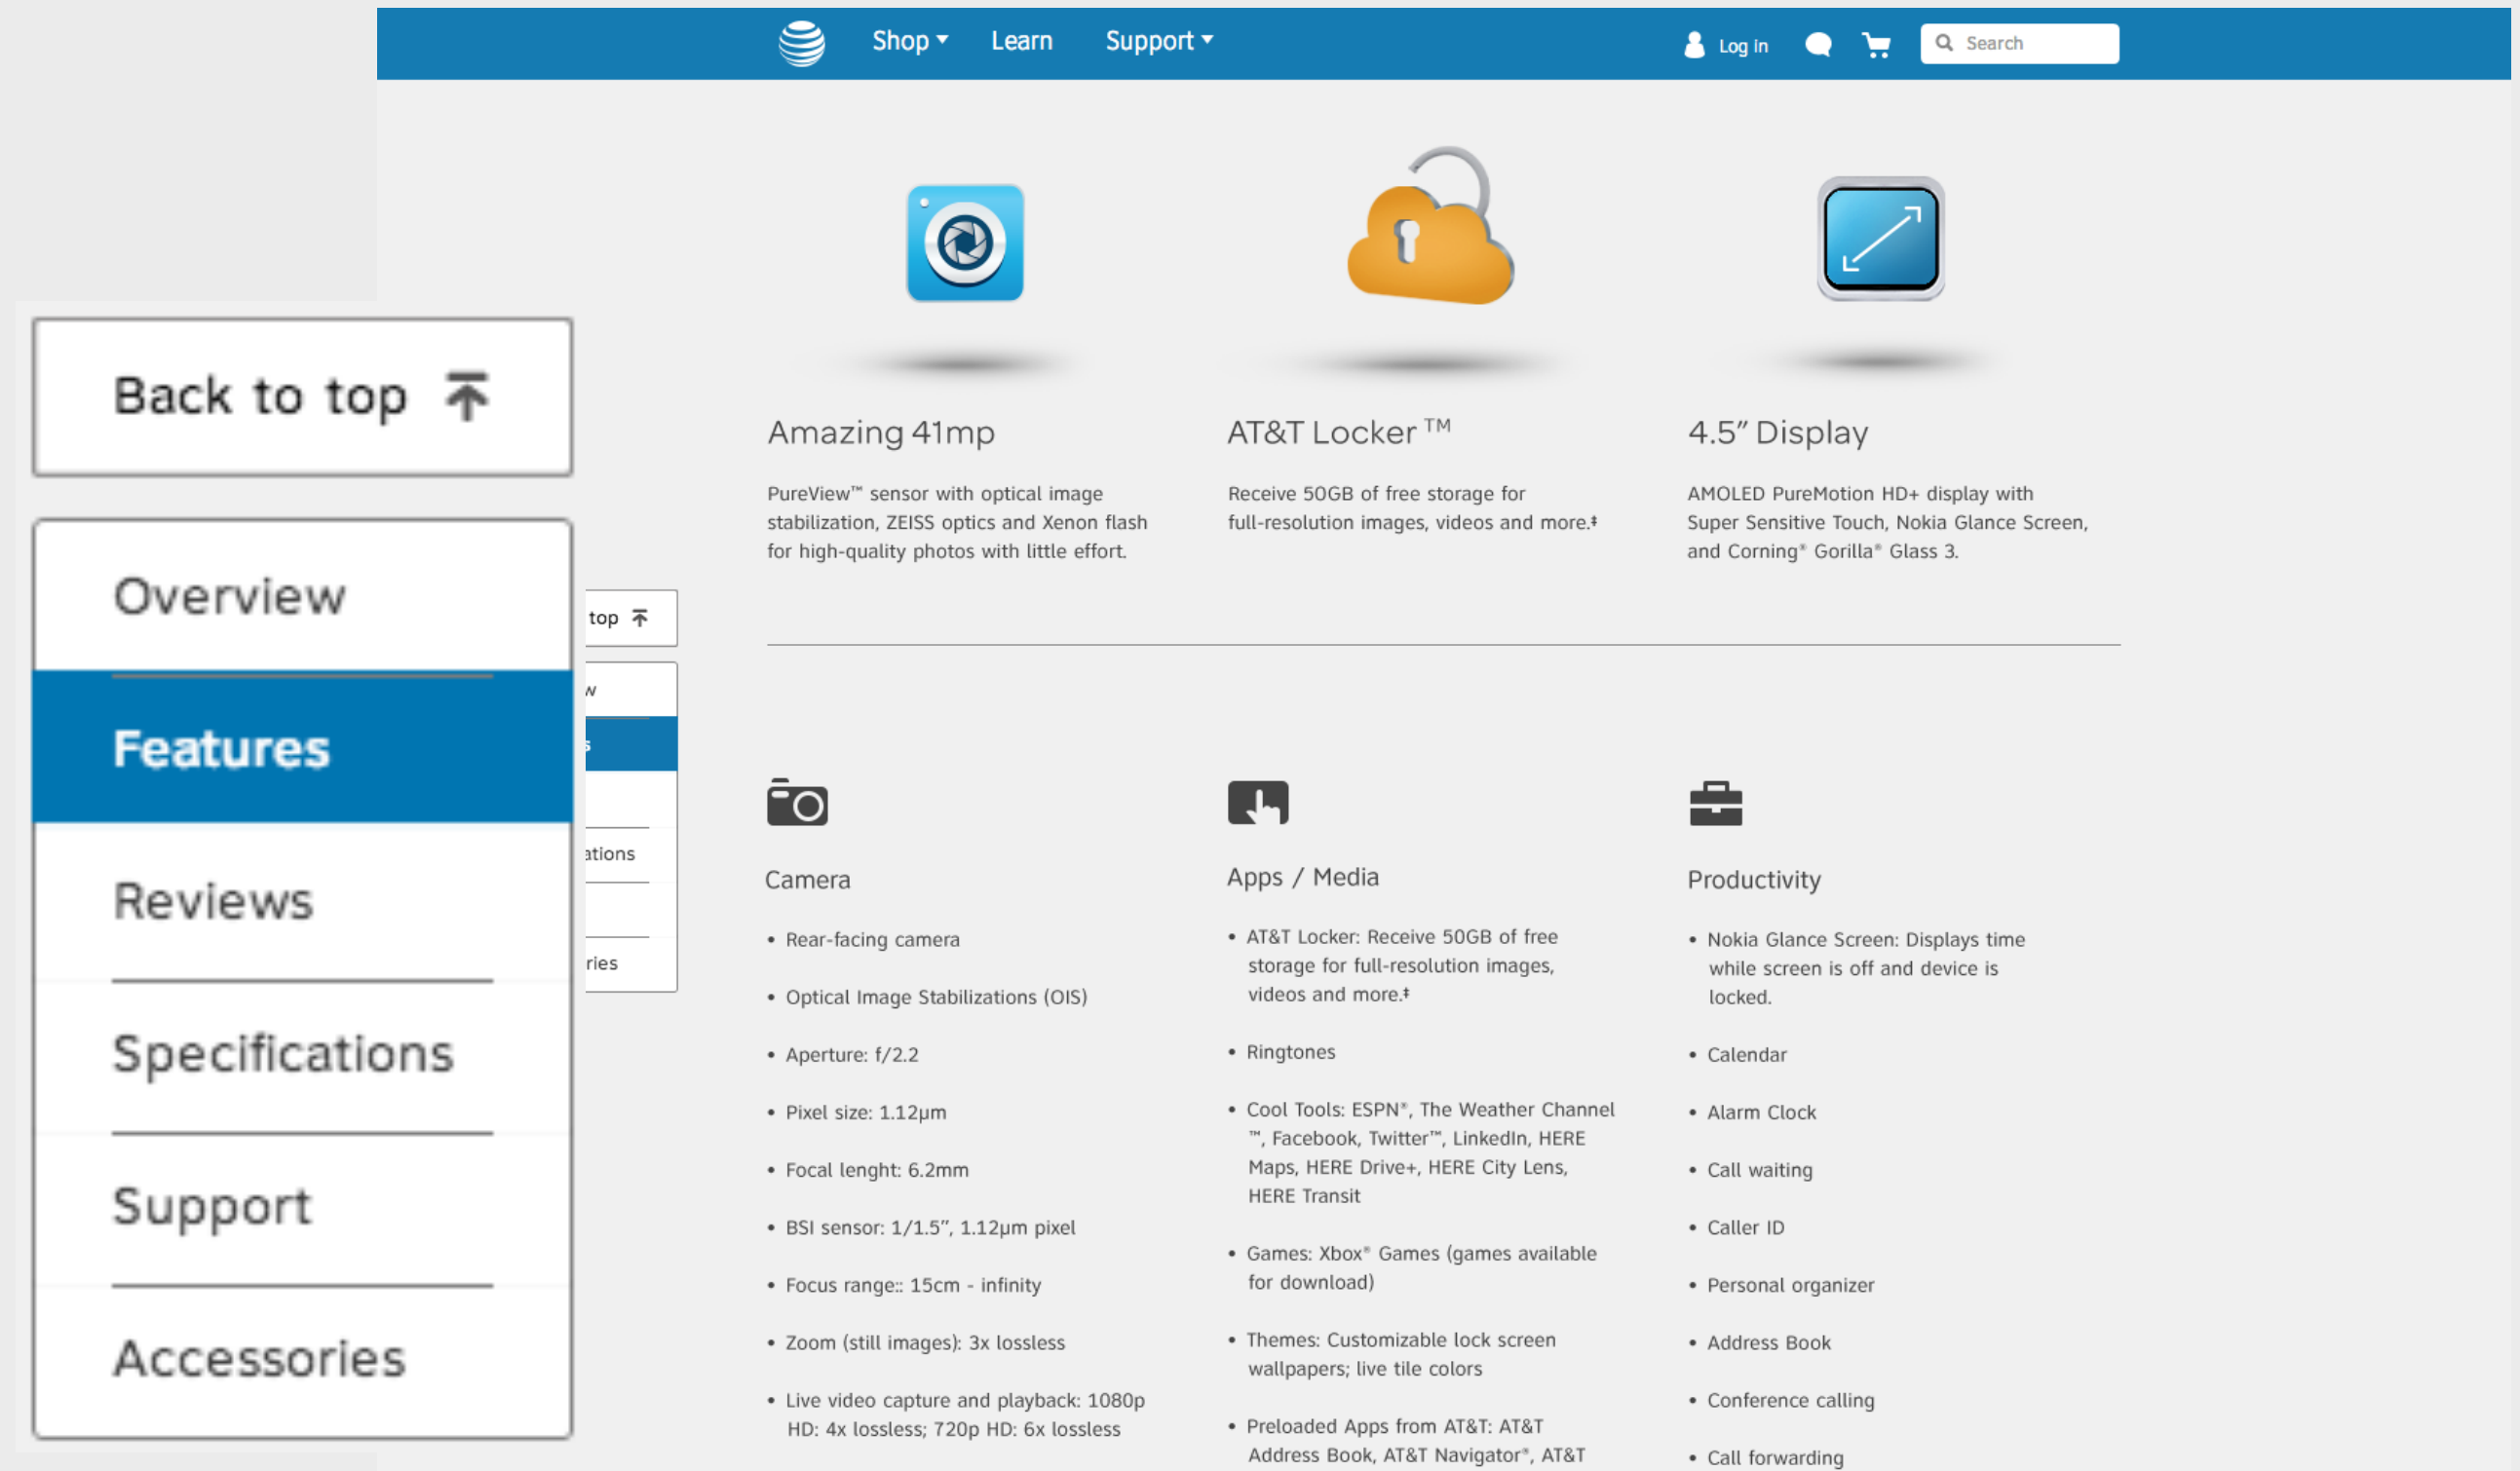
Shop ▾ Learn Support ▾ Log In Search

Back to top

Overview

Features

Reviews

Specifications

Support

Accessories

top

w

s

ations

ries

Amazing 41mp

PureView™ sensor with optical image stabilization, ZEISS optics and Xenon flash for high-quality photos with little effort.

AT&T Locker ™

Receive 50GB of free storage for full-resolution images, videos and more.‡

4.5″ Display

AMOLED PureMotion HD+ display with Super Sensitive Touch, Nokia Glance Screen, and Corning® Gorilla® Glass 3.

Camera

- Rear-facing camera
- Optical Image Stabilizations (OIS)
- Aperture: f/2.2
- Pixel size: 1.12µm
- Focal lenght: 6.2mm
- BSI sensor: 1/1.5″, 1.12µm pixel
- Focus range:: 15cm - infinity
- Zoom (still images): 3x lossless
- Live video capture and playback: 1080p HD: 4x lossless; 720p HD: 6x lossless

Apps / Media

- AT&T Locker: Receive 50GB of free storage for full-resolution images, videos and more.‡
- Ringtones
- Cool Tools: ESPN®, The Weather Channel ™, Facebook, Twitter™, LinkedIn, HERE Maps, HERE Drive+, HERE City Lens, HERE Transit
- Games: Xbox® Games (games available for download)
- Themes: Customizable lock screen wallpapers; live tile colors
- Preloaded Apps from AT&T: AT&T Address Book, AT&T Navigator®, AT&T

Productivity

- Nokia Glance Screen: Displays time while screen is off and device is locked.
- Calendar
- Alarm Clock
- Call waiting
- Caller ID
- Personal organizer
- Address Book
- Conference calling
- Call forwarding